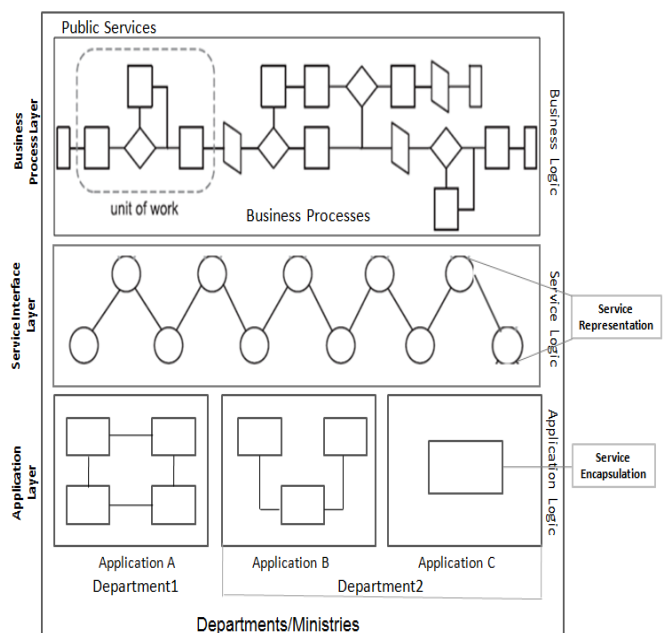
Public Services

Business Process Layer

unit of work

Business Processes

Business Logic

Service Interface Layer

Service Logic

Service Representation

Application Layer

Application Logic

Service Encapsulation

Application A

Application B

Application C

Department1

Department2

Departments/Ministries